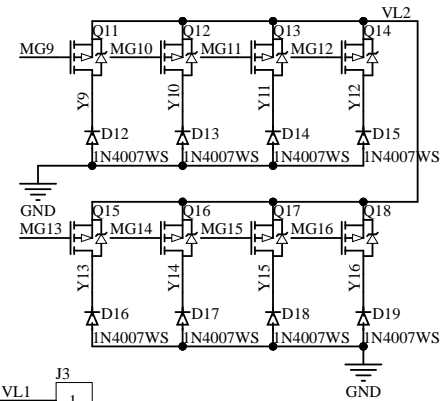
VL2
MG9
Q11
MG10
Q12
MG11
Q13
MG12
Q14
Y9
Y10
Y11
Y12
D12
D13
D14
D15
1N4007WS
1N4007WS
1N4007WS
1N4007WS
GND
MG13
Q15
MG14
Q16
MG15
Q17
MG16
Q18
Y13
Y14
Y15
Y16
D16
D17
D18
D19
1N4007WS
1N4007WS
1N4007WS
1N4007WS
GND
J3
VL1
1